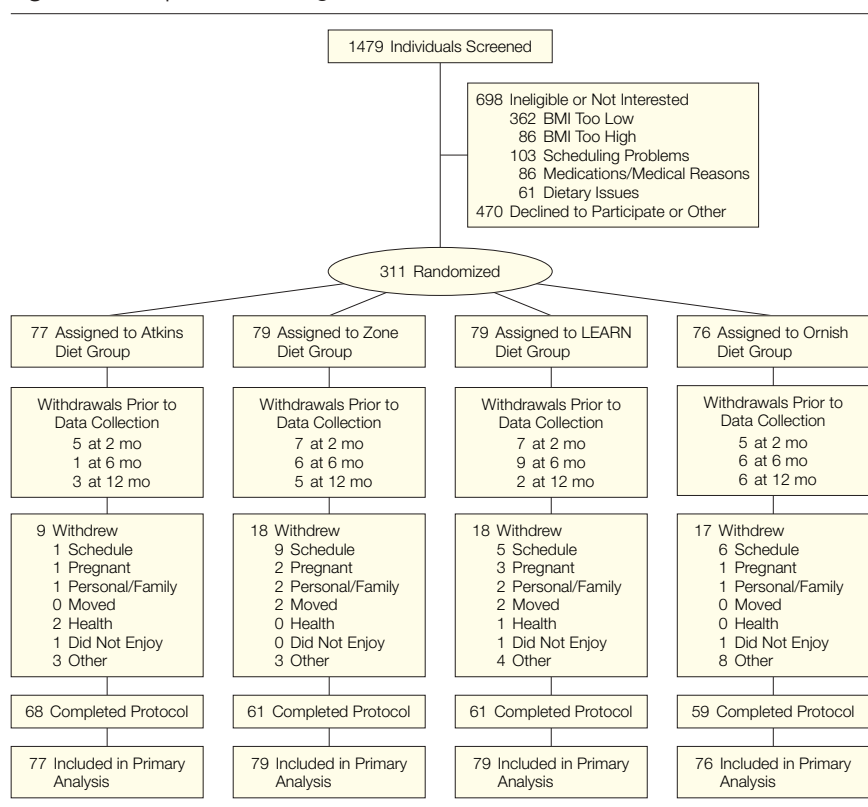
1479 Individuals Screened

698 Ineligible or Not Interested
362 BMI Too Low
86 BMI Too High
103 Scheduling Problems
86 Medications/Medical Reasons
61 Dietary Issues
470 Declined to Participate or Other

311 Randomized

77 Assigned to Atkins Diet Group

Withdrawals Prior to Data Collection
5 at 2 mo
1 at 6 mo
3 at 12 mo

9 Withdrew
1 Schedule
1 Pregnant
1 Personal/Family
0 Moved
2 Health
1 Did Not Enjoy
3 Other

68 Completed Protocol

77 Included in Primary Analysis

79 Assigned to Zone Diet Group

Withdrawals Prior to Data Collection
7 at 2 mo
6 at 6 mo
5 at 12 mo

18 Withdrew
9 Schedule
2 Pregnant
2 Personal/Family
2 Moved
0 Health
0 Did Not Enjoy
3 Other

61 Completed Protocol

79 Included in Primary Analysis

79 Assigned to LEARN Diet Group

Withdrawals Prior to Data Collection
7 at 2 mo
9 at 6 mo
2 at 12 mo

18 Withdrew
5 Schedule
3 Pregnant
2 Personal/Family
2 Moved
1 Health
1 Did Not Enjoy
4 Other

61 Completed Protocol

79 Included in Primary Analysis

76 Assigned to Ornish Diet Group

Withdrawals Prior to Data Collection
5 at 2 mo
6 at 6 mo
6 at 12 mo

17 Withdrew
6 Schedule
1 Pregnant
1 Personal/Family
0 Moved
0 Health
1 Did Not Enjoy
8 Other

59 Completed Protocol

76 Included in Primary Analysis